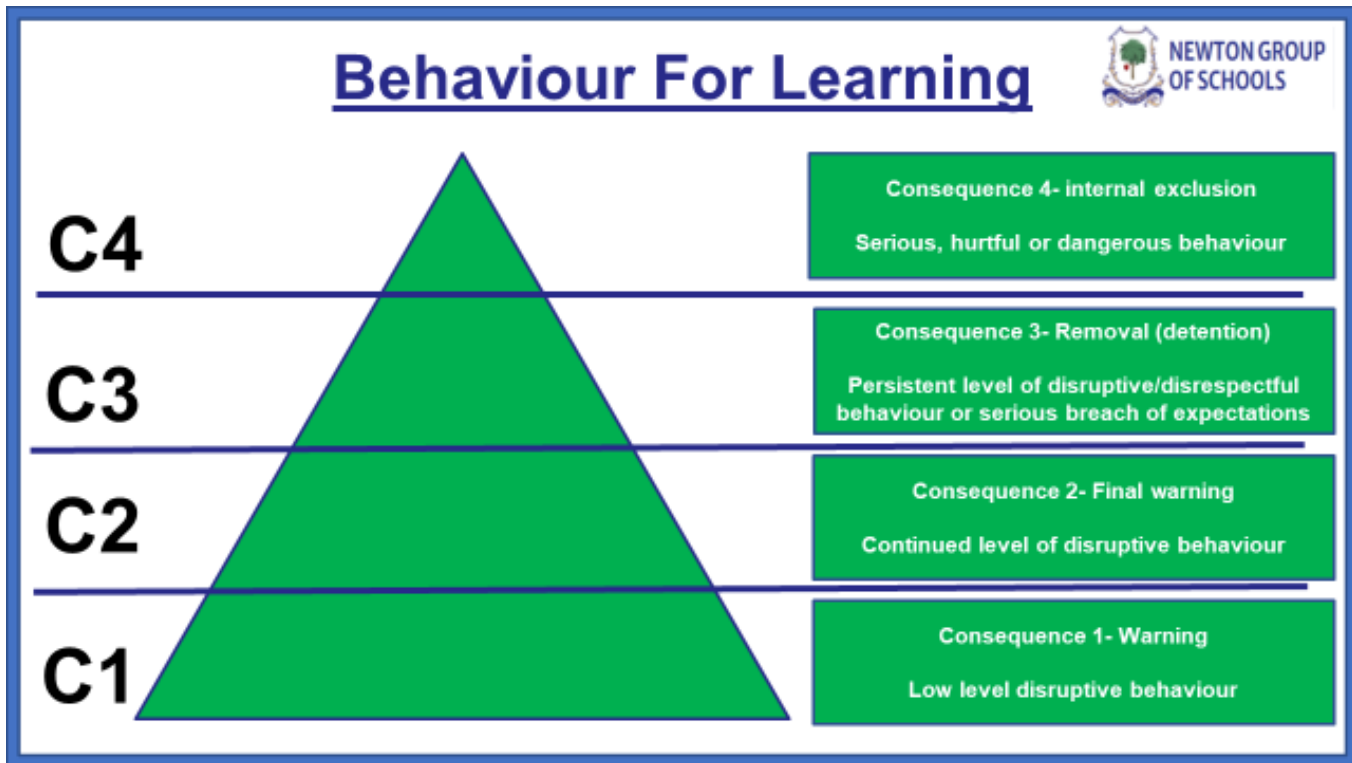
Behaviour For Learning

NEWTON GROUP OF SCHOOLS

C4

Consequence 4- internal exclusion

Serious, hurtful or dangerous behaviour

C3

Consequence 3- Removal (detention)

Persistent level of disruptive/disrespectful behaviour or serious breach of expectations

C2

Consequence 2- Final warning

Continued level of disruptive behaviour

C1

Consequence 1- Warning

Low level disruptive behaviour